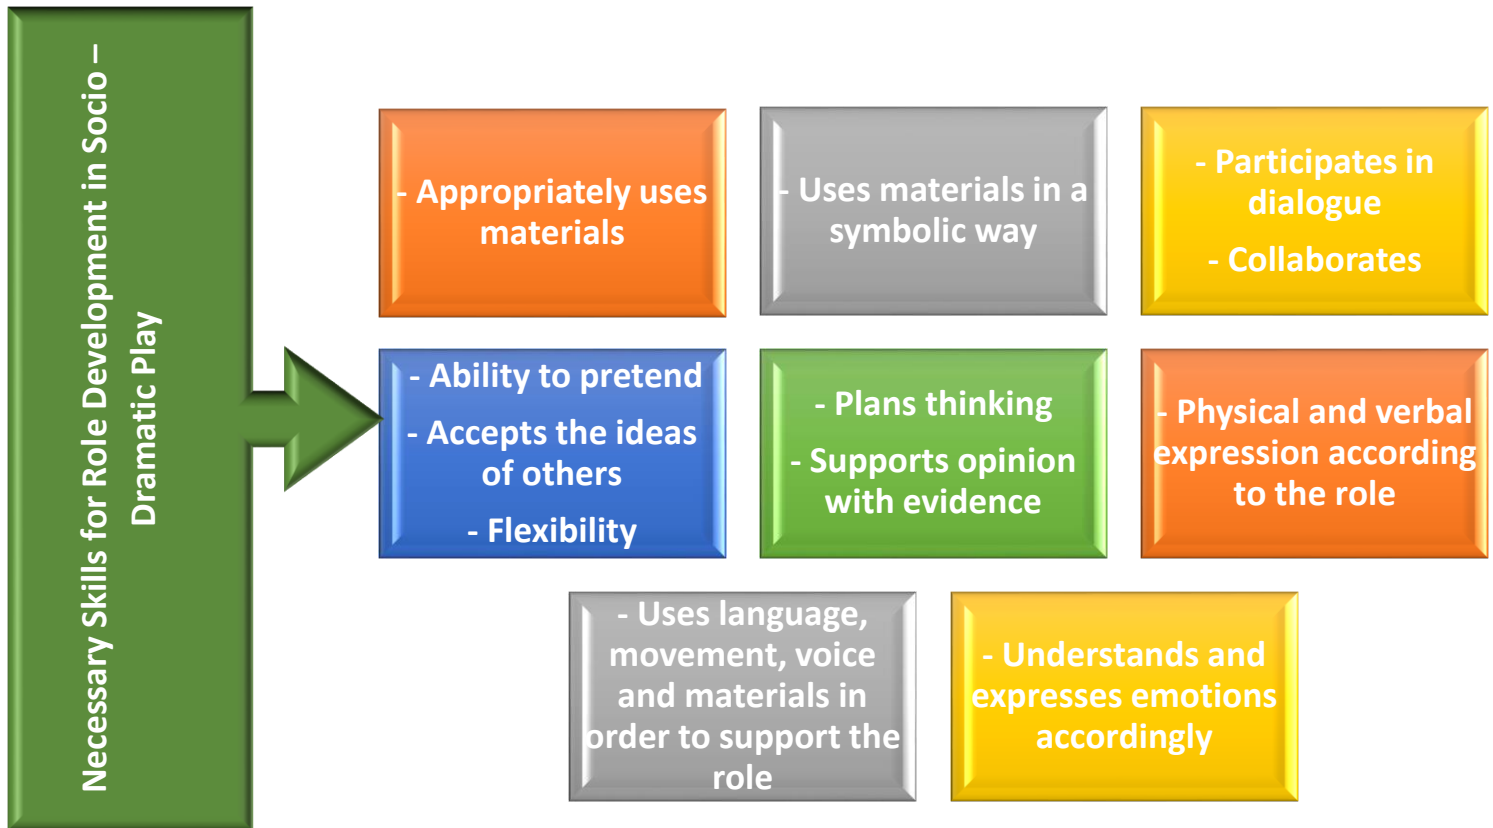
Necessary Skills for Role Development in Socio – Dramatic Play

- Appropriately uses materials

- Uses materials in a symbolic way

- Participates in dialogue

- Collaborates

- Ability to pretend

- Accepts the ideas of others

- Flexibility

- Plans thinking

- Supports opinion with evidence

- Physical and verbal expression according to the role

- Uses language, movement, voice and materials in order to support the role

- Understands and expresses emotions accordingly